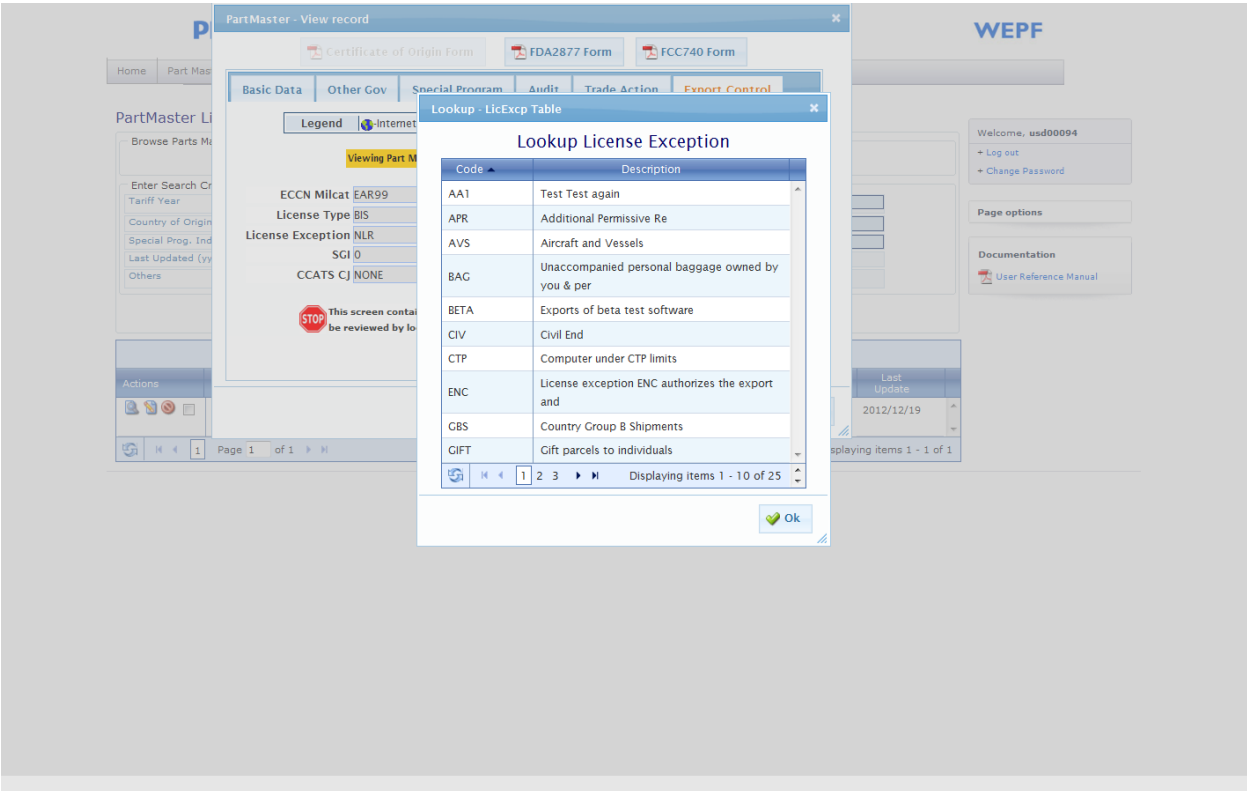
P

WEPF

Home | Part Mast

PartMaster Li

Browse Parts Ma

Enter Search Cr
Tariff Year
Country of Origin
Special Prog. Ind
Last Updated (yy
Others

Actions

Page 1 of 1

Last Update
2012/12/19

splaying items 1 - 1 of 1

Welcome, usd00094
+ Log out
+ Change Password

Page options

Documentation
User Reference Manual

PartMaster - View record

Certificate of Origin Form | FDA2877 Form | FCC740 Form

Basic Data | Other Gov | Special Program | Audit | Trade Action | Export Control

Legend | -Internet

Viewing Part M

ECCN Milcat EAR99
License Type BIS
License Exception NLR
SGI 0
CCATS CJ NONE

STOP This screen conta be reviewed by lo

Lookup - LicExcp Table

Lookup License Exception

| Code | Description |
|---|---|
| AA1 | Test Test again |
| APR | Additional Permissive Re |
| AVS | Aircraft and Vessels |
| BAG | Unaccompanied personal baggage owned by you & per |
| BETA | Exports of beta test software |
| CIV | Civil End |
| CTP | Computer under CTP limits |
| ENC | License exception ENC authorizes the export and |
| GBS | Country Group B Shipments |
| GIFT | Gift parcels to individuals |

1 2 3 Displaying items 1 - 10 of 25

Ok